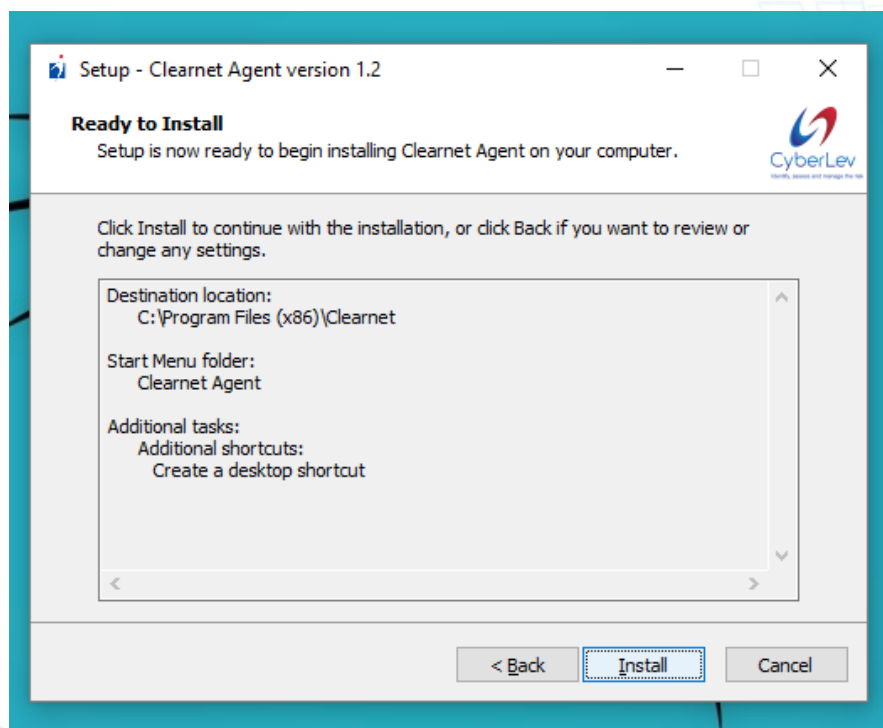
Setup - Clearnet Agent version 1.2

Ready to Install
Setup is now ready to begin installing Clearnet Agent on your computer.

CyberLev
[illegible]

Click Install to continue with the installation, or click Back if you want to review or change any settings.

Destination location:
C:\Program Files (x86)\Clearnet

Start Menu folder:
Clearnet Agent

Additional tasks:
Additional shortcuts:
Create a desktop shortcut

< Back
Install
Cancel